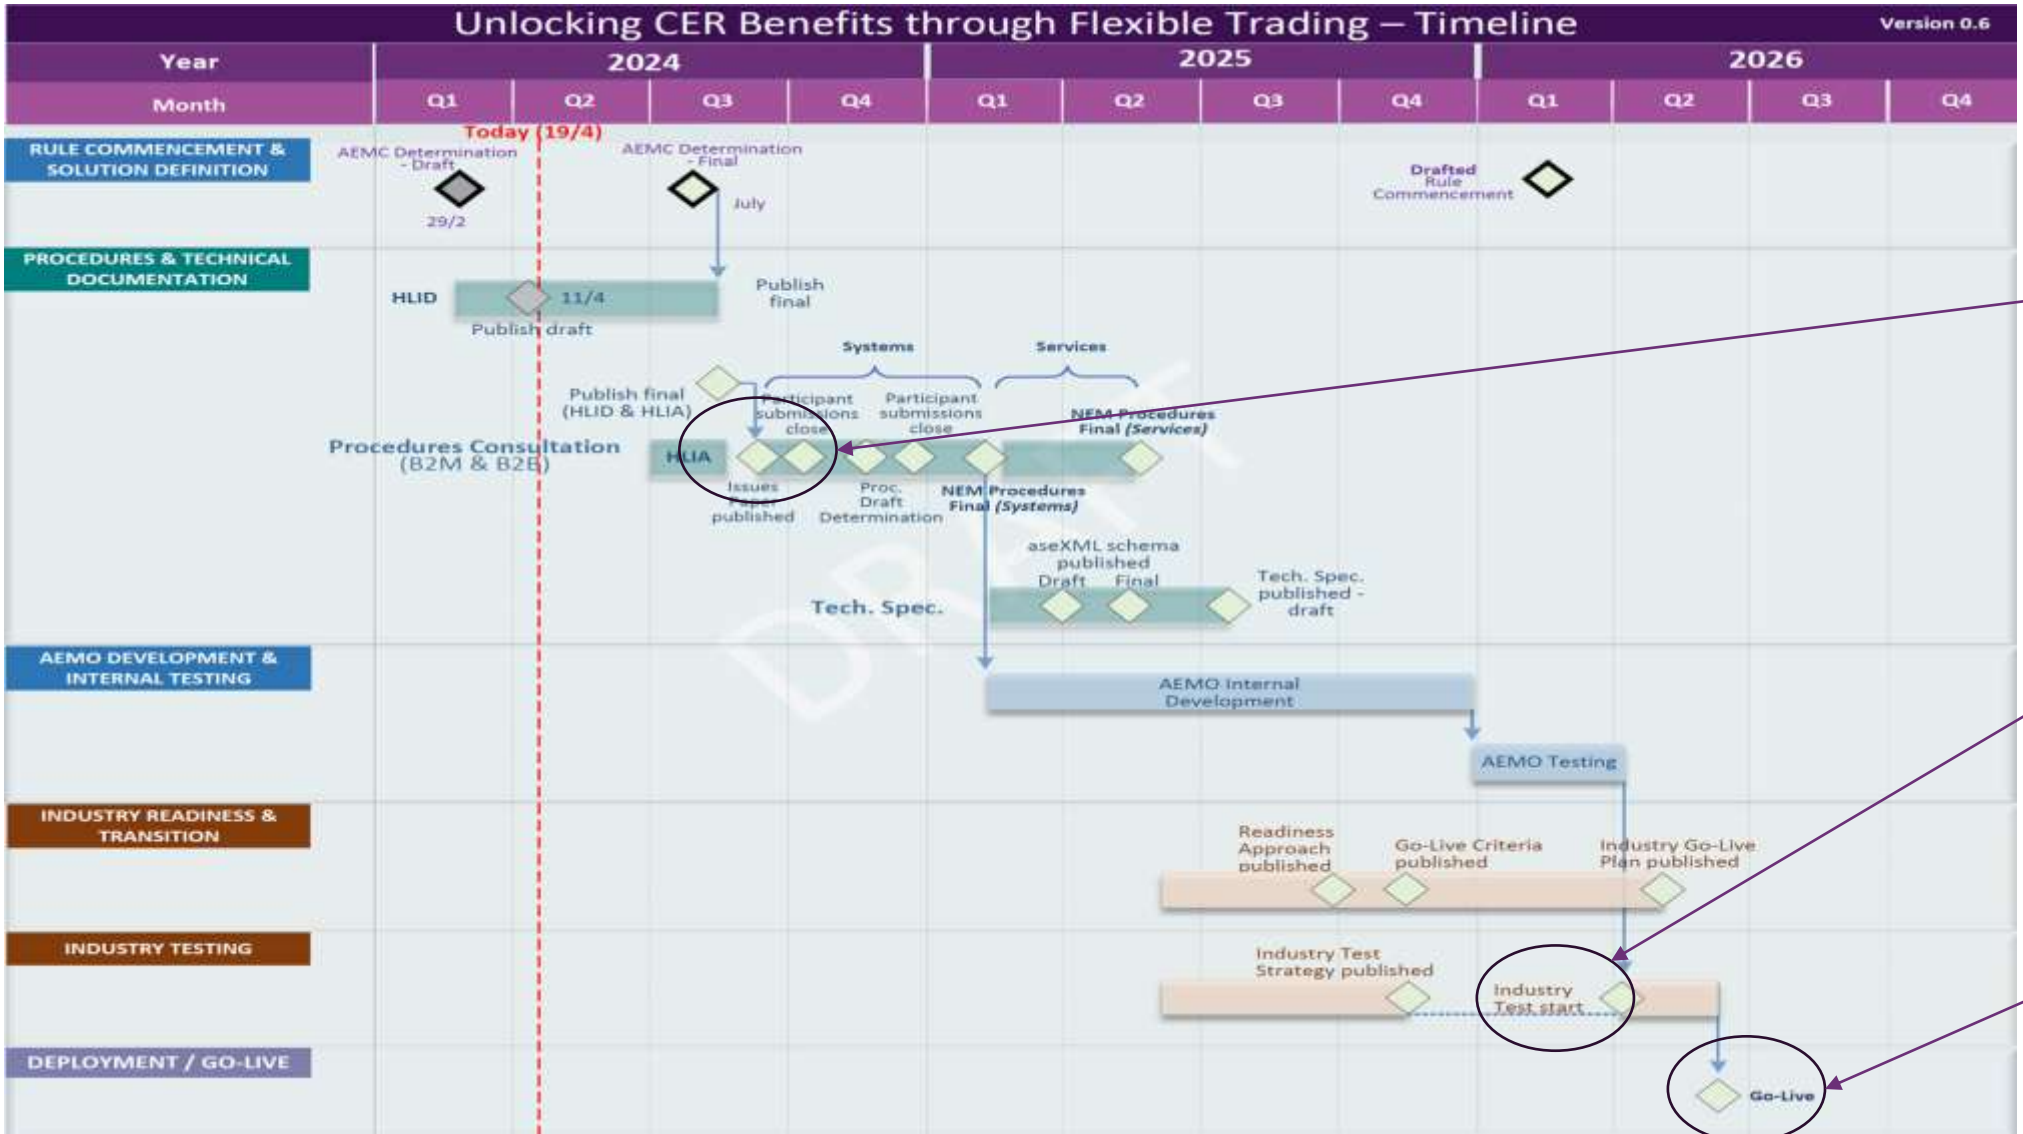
Unlocking CER Benefits through Flexible Trading – Timeline

Version 0.6

| Year | 2024 | | | | 2025 | | | | 2026 | | | |
|---|---|---|---|---|---|---|---|---|---|---|---|---|
| Month | Q1 | Q2 | Q3 | Q4 | Q1 | Q2 | Q3 | Q4 | Q1 | Q2 | Q3 | Q4 |

Today (19/4)

RULE COMMENCEMENT & SOLUTION DEFINITION

AEMC Determination - Draft

29/2

AEMC Determination - Final

July

Drafted Rule Commencement

PROCEDURES & TECHNICAL DOCUMENTATION

HLID

11/4

Publish draft

Publish final

Systems

Services

Publish final (HLID & HLIA)

Participant submissions close

Participant submissions close

NEM Procedures Final (Services)

Procedures Consultation (B2M & B2B)

HLIA

Issues Paper published

Proc. Draft Determination

NEM Procedures Final (Systems)

aseXML schema published

Draft

Final

Tech. Spec.

Tech. Spec. published - draft

DRAFT

AEMO DEVELOPMENT & INTERNAL TESTING

AEMO Internal Development

AEMO Testing

INDUSTRY READINESS & TRANSITION

Readiness Approach published

Go-Live Criteria published

Industry Go-Live Plan published

INDUSTRY TESTING

Industry Test Strategy published

Industry Test start

DEPLOYMENT / GO-LIVE

Go-Live